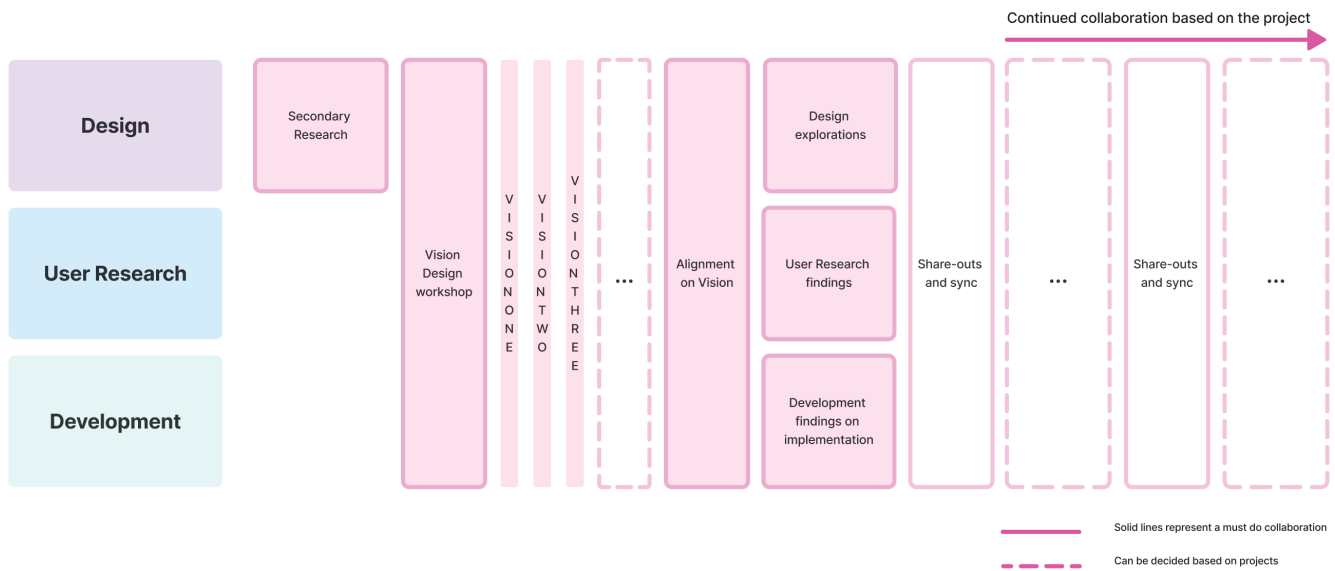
Continued collaboration based on the project

Design

User Research

Development

Secondary Research

Vision Design workshop

VISION ONE

VISION TWO

VISION THREE

...

Alignment on Vision

Design explorations

User Research findings

Development findings on implementation

Share-outs and sync

...

Share-outs and sync

...

Solid lines represent a must do collaboration

Can be decided based on projects